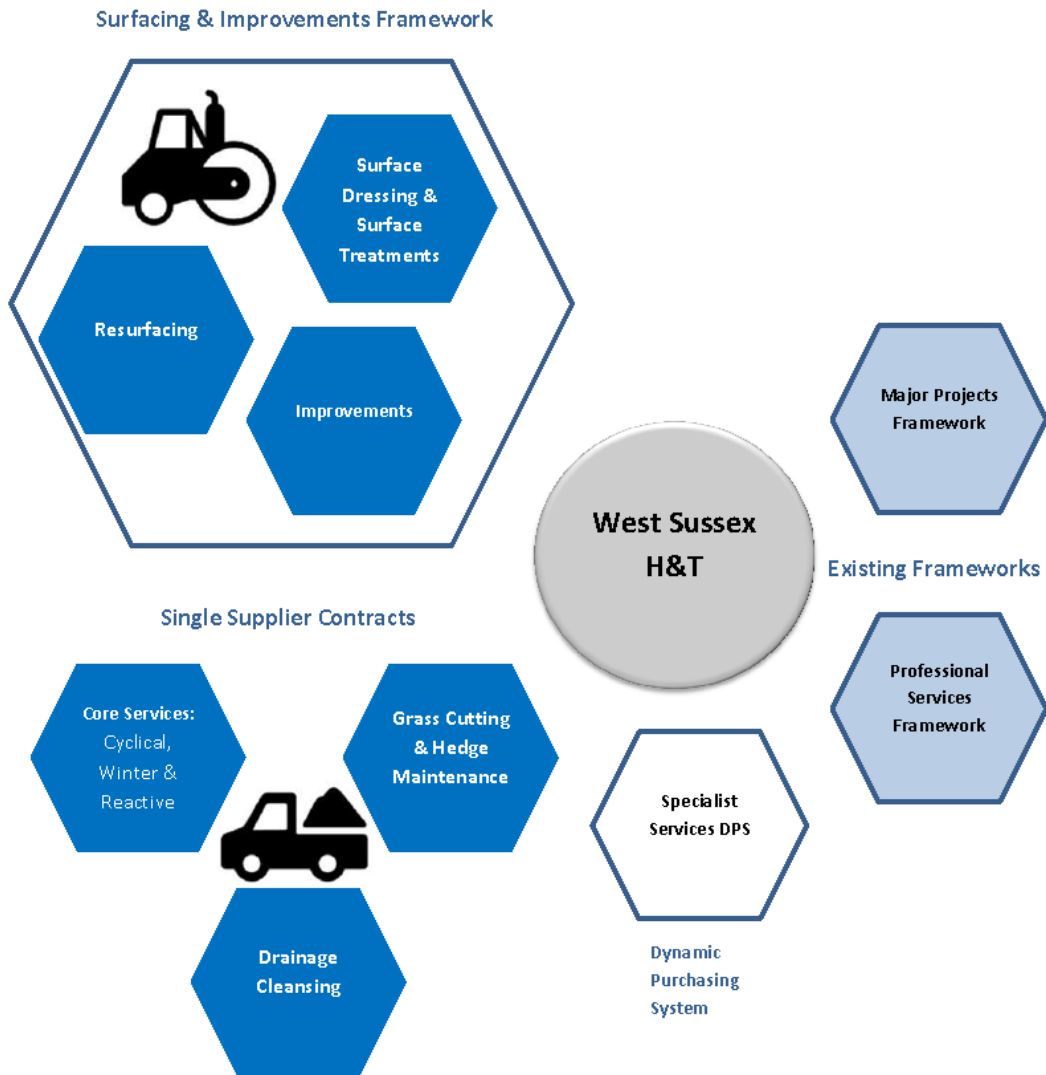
Surfacing & Improvements Framework

Surface Dressing & Surface Treatments

Resurfacing

Improvements

Major Projects Framework

West Sussex H&T

Existing Frameworks

Single Supplier Contracts

Core Services: Cyclical, Winter & Reactive

Grass Cutting & Hedge Maintenance

Professional Services Framework

Specialist Services DPS

Drainage Cleansing

Dynamic Purchasing System